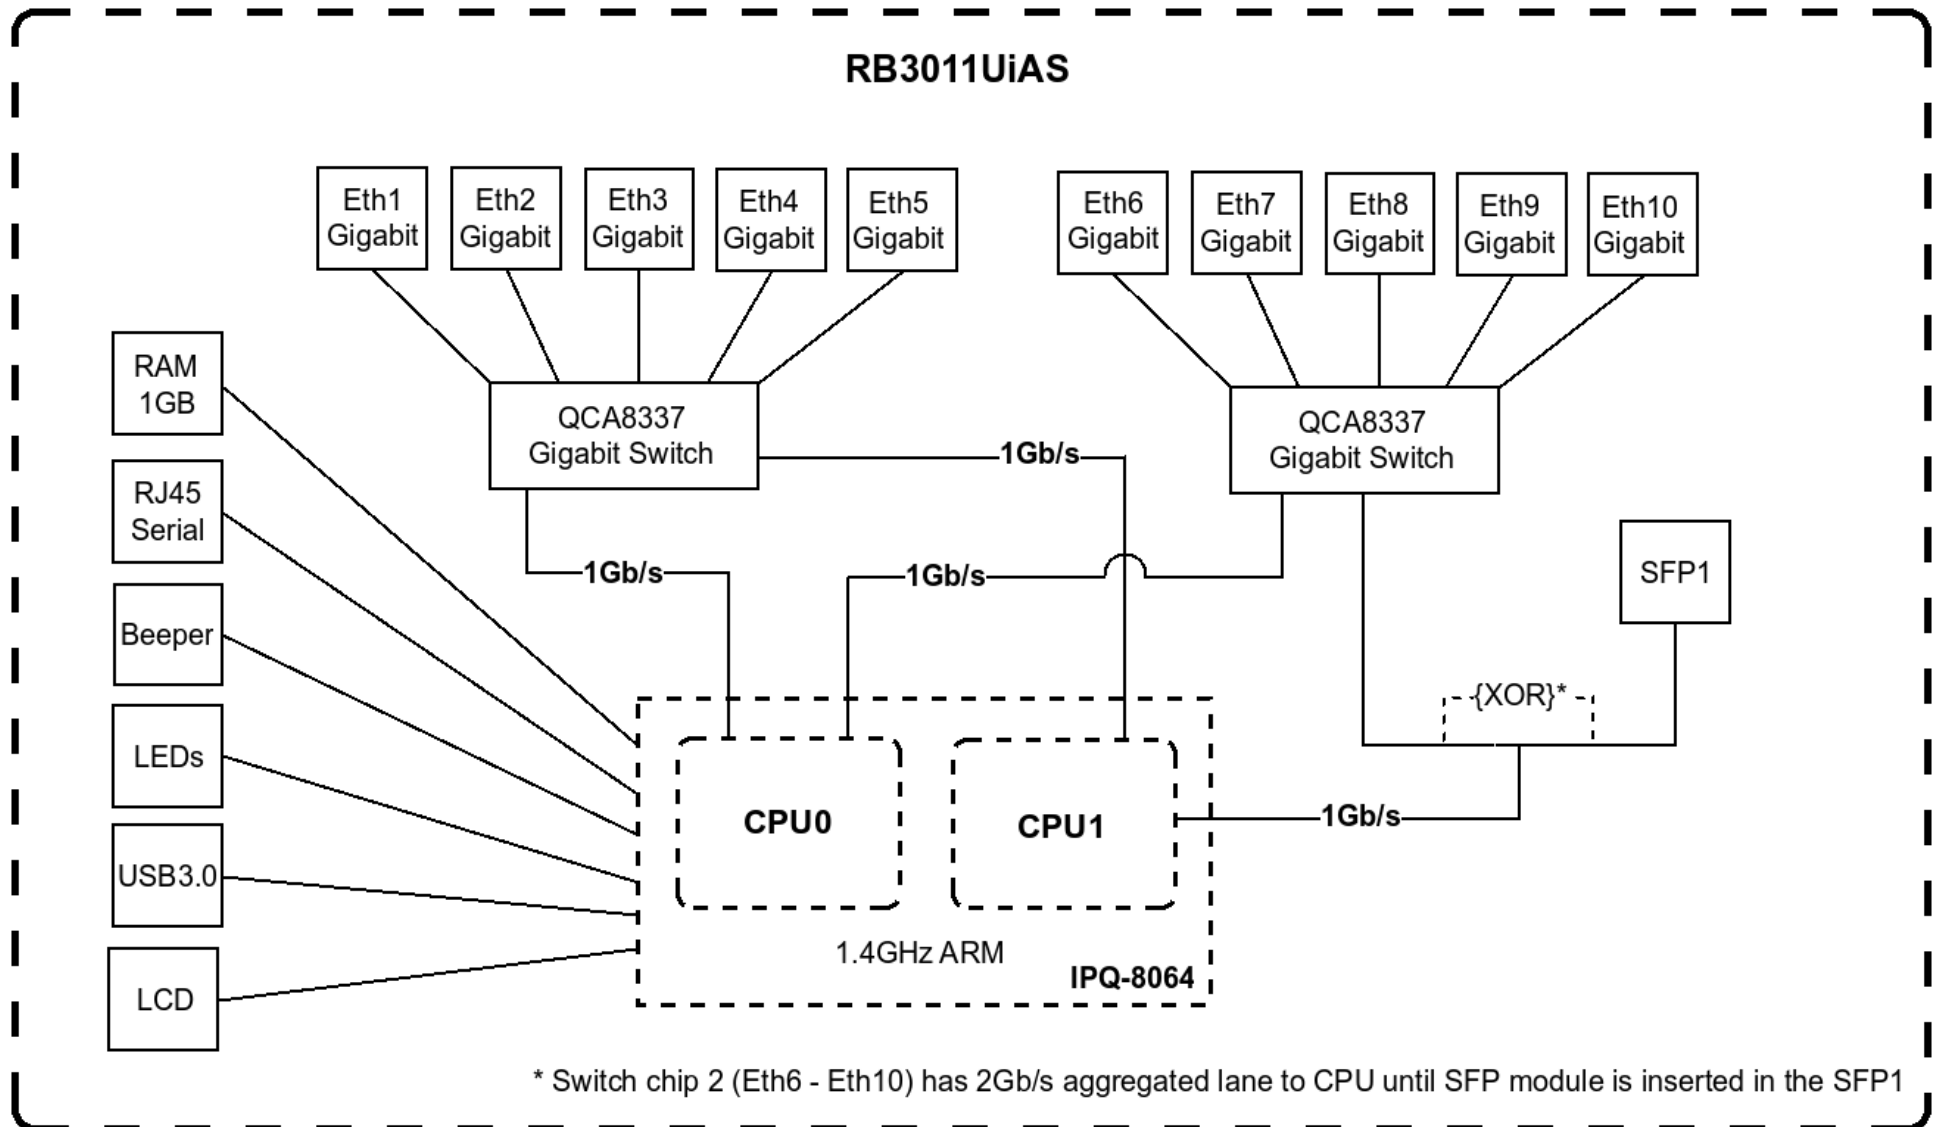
RB3011UiAS

Eth1 Gigabit
Eth2 Gigabit
Eth3 Gigabit
Eth4 Gigabit
Eth5 Gigabit
Eth6 Gigabit
Eth7 Gigabit
Eth8 Gigabit
Eth9 Gigabit
Eth10 Gigabit

RAM 1GB
RJ45 Serial
Beeper
LEDs
USB3.0
LCD

QCA8337 Gigabit Switch
1Gb/s
QCA8337 Gigabit Switch
1Gb/s
1Gb/s
SFP1
{XOR}*
CPU0
CPU1
1Gb/s
1.4GHz ARM
IPQ-8064

* Switch chip 2 (Eth6 - Eth10) has 2Gb/s aggregated lane to CPU until SFP module is inserted in the SFP1